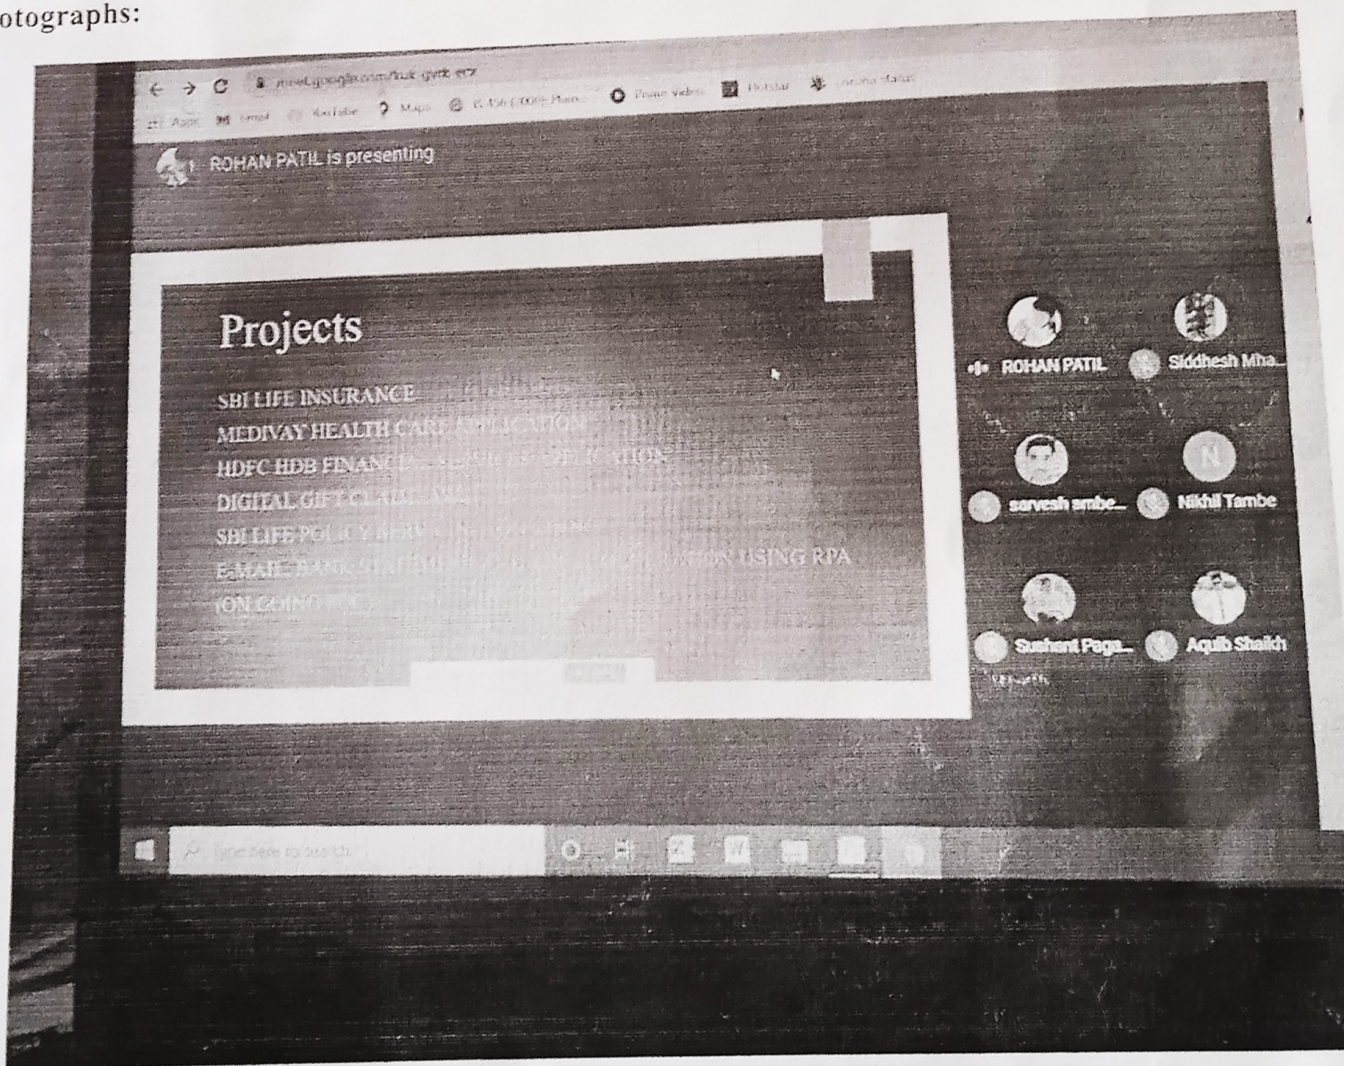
otographs:

meet.google.com/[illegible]

Apps Gmail YouTube Maps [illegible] Prime Video Hotstar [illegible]

ROHAN PATIL is presenting

Projects

SBI LIFE INSURANCE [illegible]
MEDIVAY HEALTH CARE APPLICATION
HDFC HDB FINANC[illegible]
DIGITAL GIFT CLA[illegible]
SBI LIFE PO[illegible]
E-MAIL BANK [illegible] USING RPA
ION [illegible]

ROHAN PATIL
Siddhesh Mha...
N
sarvesh ambe...
Nikhil Tambe
Sushant Paga...
Aquib Shaikh

Type here to search